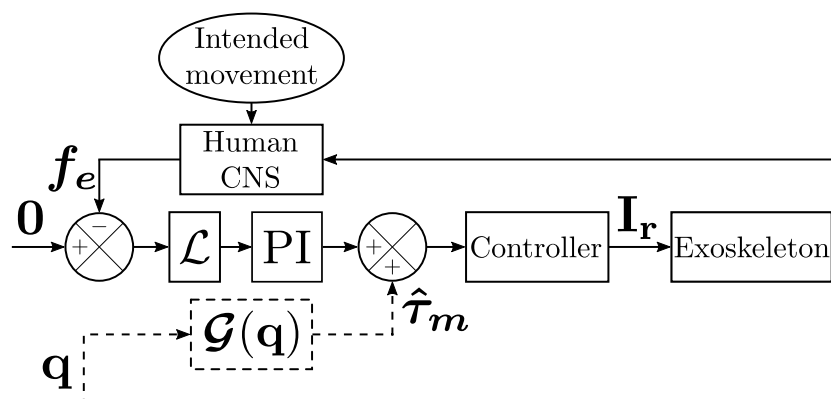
Intended movement

Human CNS

$\boldsymbol{f_e}$

$\mathbf{0}$

+

−

$\mathcal{L}$

PI

+

+

Controller

$\mathbf{I_r}$

Exoskeleton

$\boldsymbol{\mathcal{G}}(\mathbf{q})$

$\boldsymbol{\hat{\tau}_m}$

$\mathbf{q}$